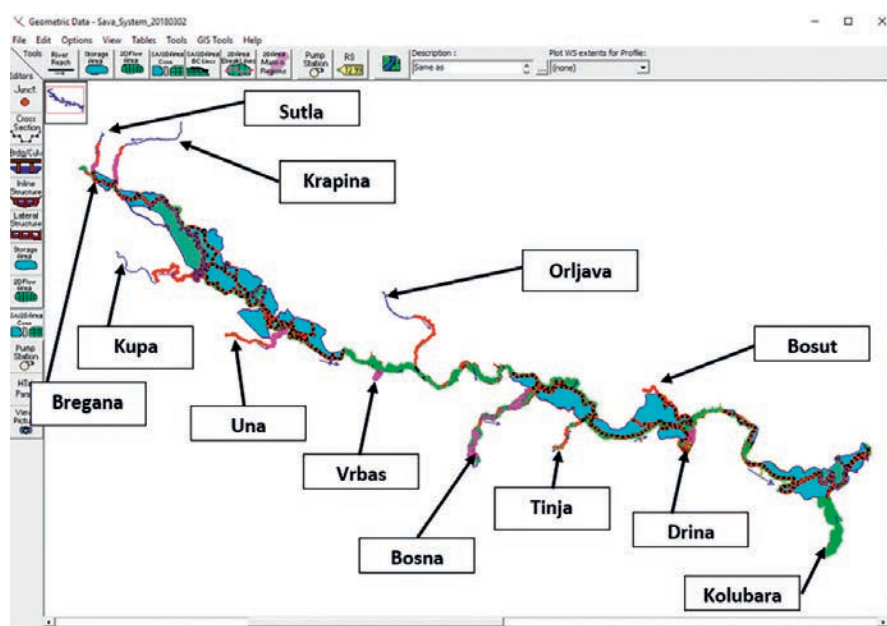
Geometric Data - Sava_System_20180302

File Edit Options View Tables Tools GIS Tools Help

Tools River Reach Storage Area 2D Flow Area SA/2D Area Conn SA/2D Area BC Lines 2D Area Break Lines 2D Area Mann n Regions Pump Station RS

Description : Same as

Plot WS extents for Profile: (none)

Editors Junct. Cross Section Brdg/Culv Inline Structure Lateral Structure Storage Area 2D Flow Area SA/2D Area Conn Pump Station HT... Para View Picts

Sutla

Krapina

Orljava

Kupa

Bosut

Bregana

Una

Vrbas

Tinja

Drina

Bosna

Kolubara